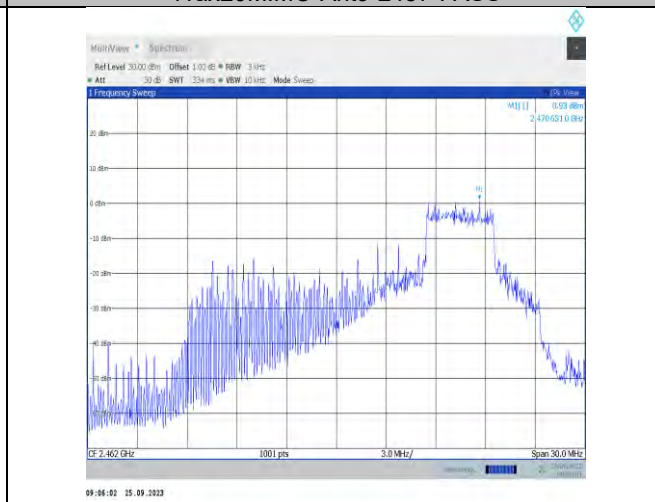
MultiView Spectrum

Ref Level 30.00 dBm Offset 1.00 dB RBW 3 kHz
Att 30 dB SWT 334 ms VBW 10 kHz Mode Sweep

1 Frequency Sweep

1Pk View

M1[1] 0.93 dBm
2.470631 0 GHz

20 dBm
10 dBm
0 dBm
-10 dBm
-20 dBm
-30 dBm
-40 dBm
-50 dBm
-60 dBm

M1

CF 2.462 GHz 1001 pts 3.0 MHz/ Span 30.0 MHz

09:06:02 25.09.2023